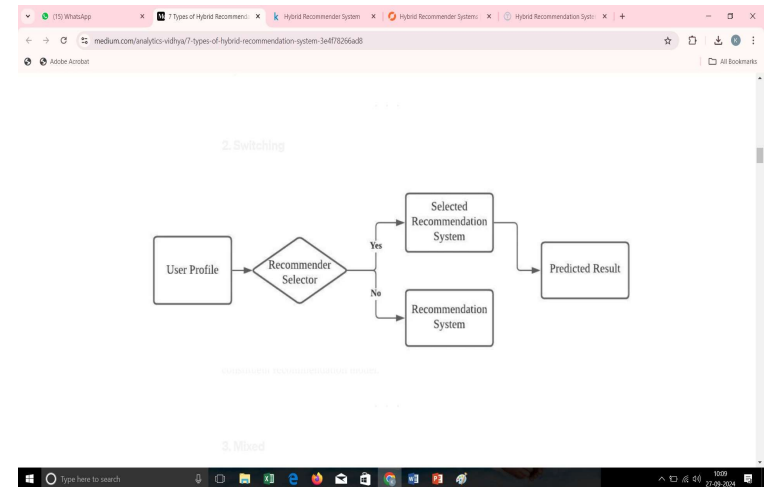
(15) WhatsApp
7 Types of Hybrid Recommenda
Hybrid Recommender System
Hybrid Recommender Systems
Hybrid Recommendation Syste
medium.com/analytics-vidhya/7-types-of-hybrid-recommendation-system-3e4f78266ad8
Adobe Acrobat
All Bookmarks

2. Switching

User Profile
Recommender Selector
Yes
No
Selected Recommendation System
Recommendation System
Predicted Result

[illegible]

3. Mixed

Type here to search
10:09
27-09-2024